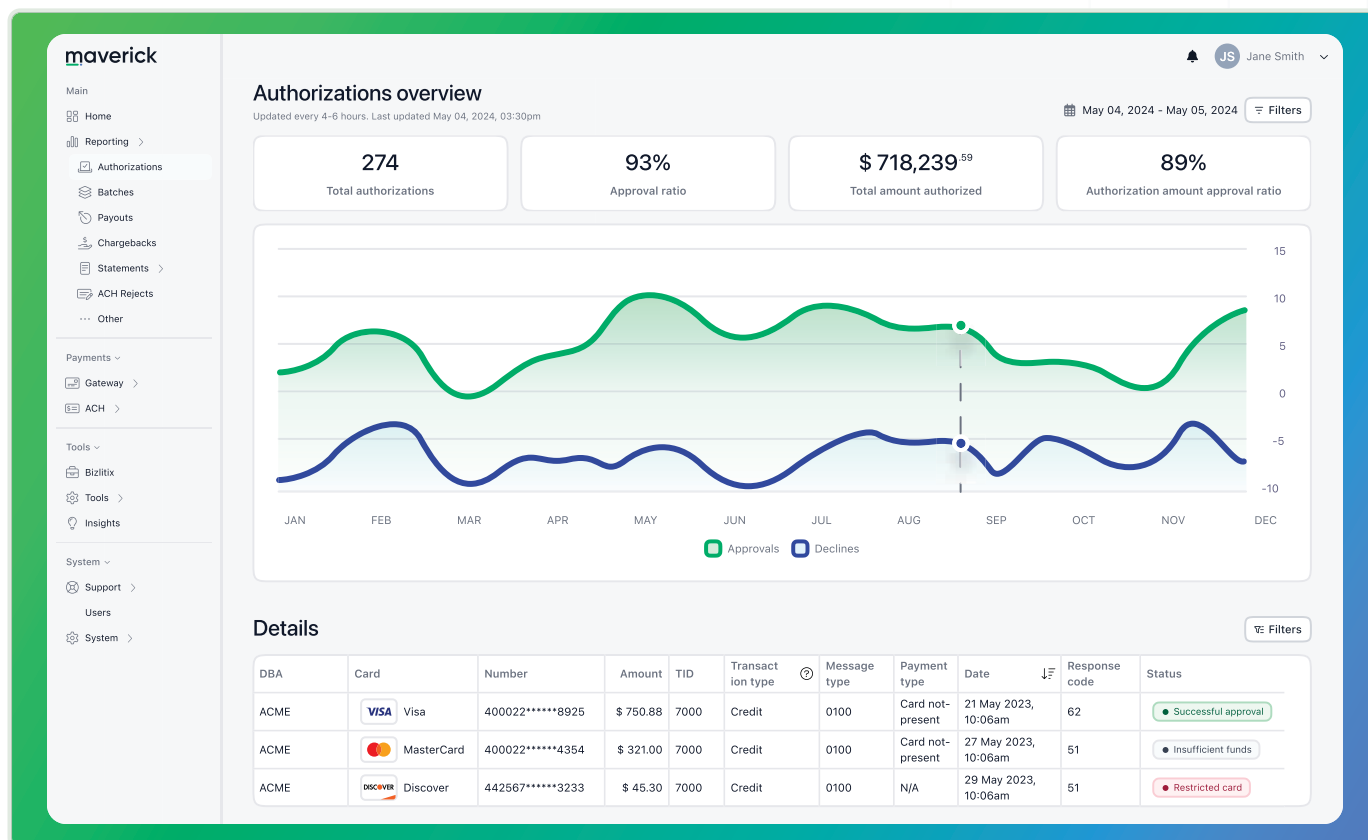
maverick

Main
Home
Reporting
Authorizations
Batches
Payouts
Chargebacks
Statements
ACH Rejects
Other

Payments
Gateway
ACH

Tools
Bizlitix
Tools
Insights

System
Support
Users
System

JS Jane Smith

Authorizations overview
Updated every 4-6 hours. Last updated May 04, 2024, 03:30pm

May 04, 2024 - May 05, 2024
Filters

274
Total authorizations

93%
Approval ratio

$ 718,239$^{.59}$
Total amount authorized

89%
Authorization amount approval ratio

15
10
5
0
-5
-10

JAN FEB MAR APR MAY JUN JUL AUG SEP OCT NOV DEC

Approvals Declines

Details

Filters

| DBA | Card | Number | Amount | TID | Transaction type | Message type | Payment type | Date | Response code | Status |
|---|---|---|---|---|---|---|---|---|---|---|
| ACME | VISA Visa | 400022******8925 | $ 750.88 | 7000 | Credit | 0100 | Card not-present | 21 May 2023, 10:06am | 62 | Successful approval |
| ACME | MasterCard | 400022******4354 | $ 321.00 | 7000 | Credit | 0100 | Card not-present | 27 May 2023, 10:06am | 51 | Insufficient funds |
| ACME | DISCOVER Discover | 442567******3233 | $ 45.30 | 7000 | Credit | 0100 | N/A | 29 May 2023, 10:06am | 51 | Restricted card |